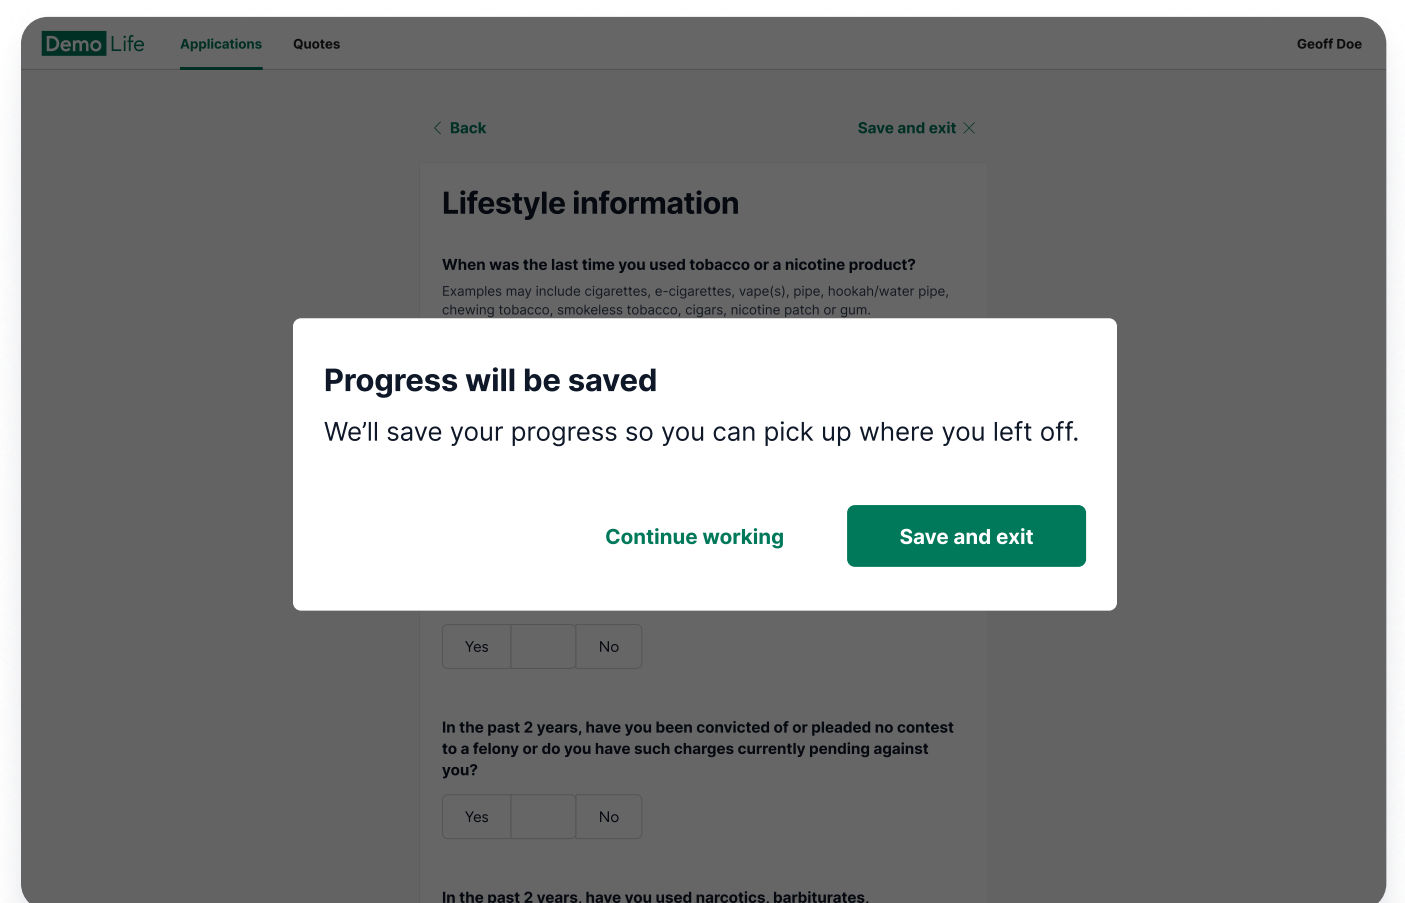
Demo Life Applications Quotes Geoff Doe

Back

Save and exit

Lifestyle information

When was the last time you used tobacco or a nicotine product?

Examples may include cigarettes, e-cigarettes, vape(s), pipe, hookah/water pipe, chewing tobacco, smokeless tobacco, cigars, nicotine patch or gum.

Progress will be saved

We’ll save your progress so you can pick up where you left off.

Continue working

Save and exit

Yes No

In the past 2 years, have you been convicted of or pleaded no contest to a felony or do you have such charges currently pending against you?

Yes No

In the past 2 years, have you used narcotics, barbiturates,